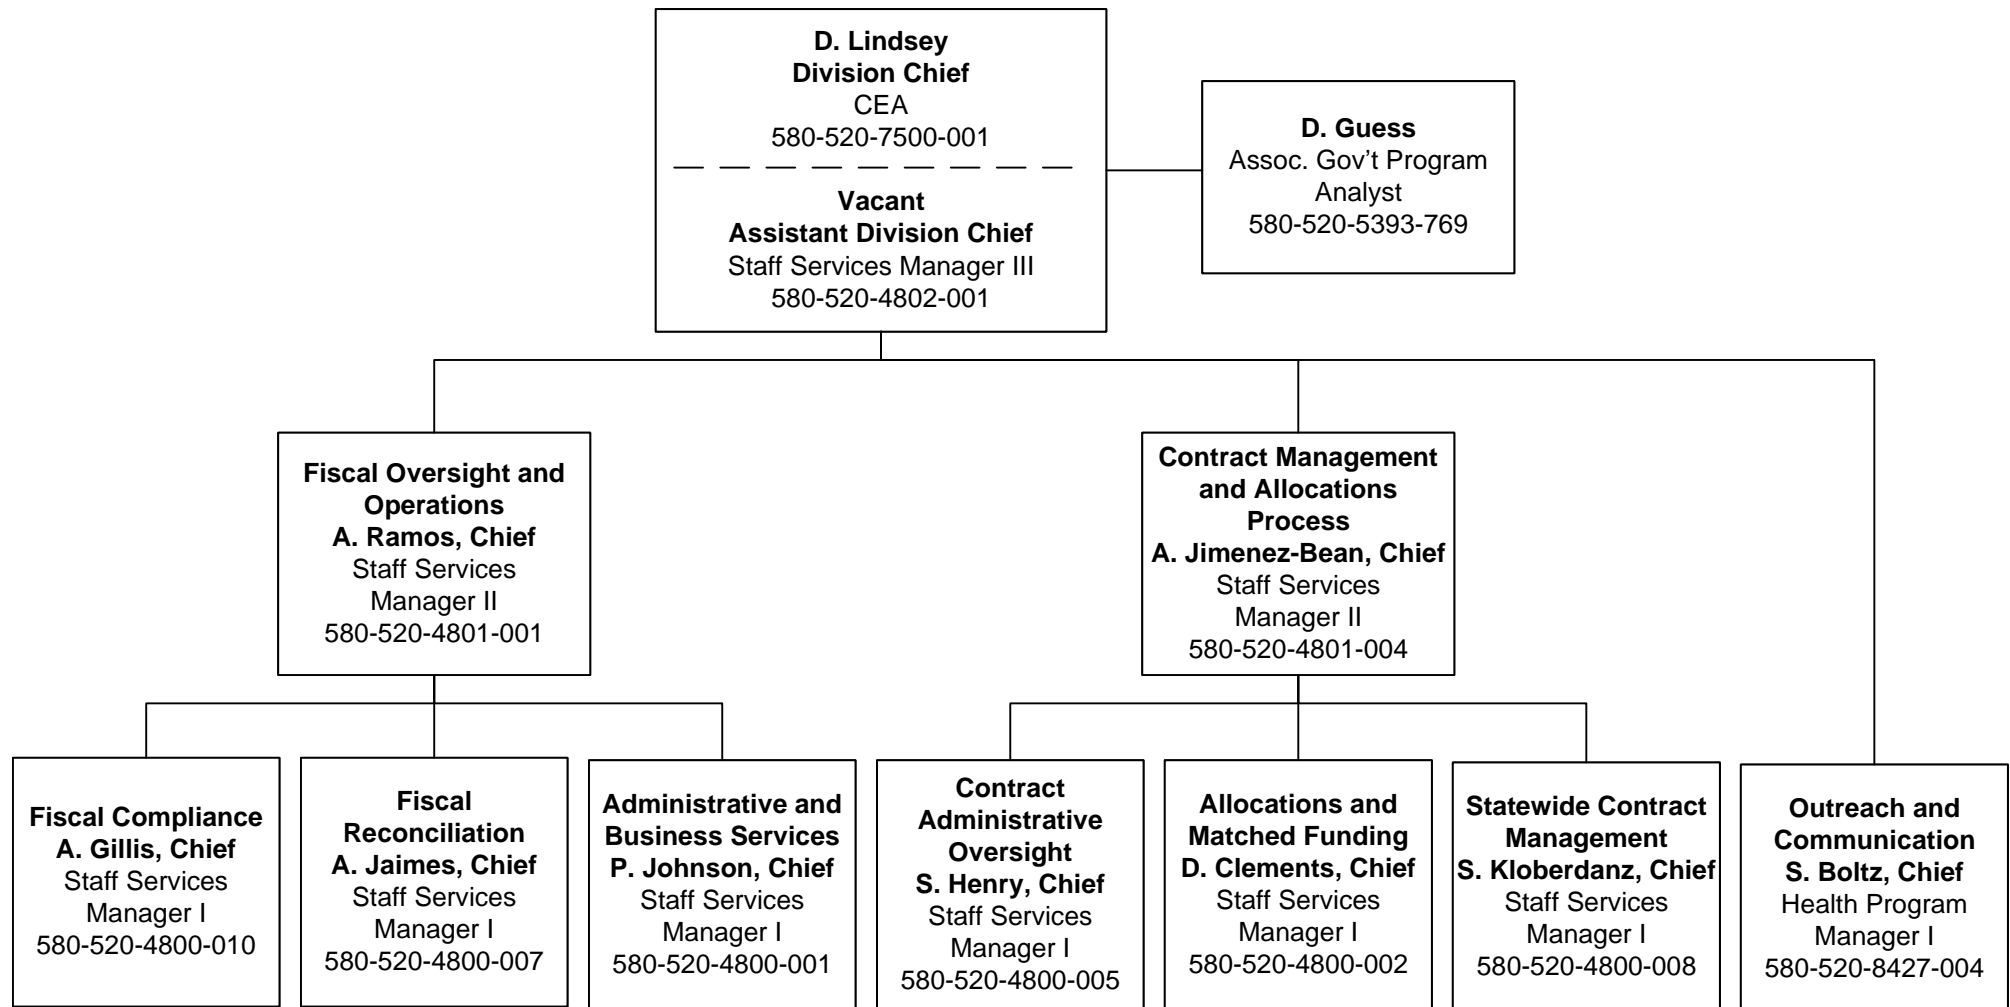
**D. Lindsey**
**Division Chief**
CEA
580-520-7500-001

**Vacant**
**Assistant Division Chief**
Staff Services Manager III
580-520-4802-001

**D. Guess**
Assoc. Gov't Program Analyst
580-520-5393-769

**Fiscal Oversight and Operations**
**A. Ramos, Chief**
Staff Services Manager II
580-520-4801-001

**Contract Management and Allocations Process**
**A. Jimenez-Bean, Chief**
Staff Services Manager II
580-520-4801-004

**Fiscal Compliance**
**A. Gillis, Chief**
Staff Services Manager I
580-520-4800-010

**Fiscal Reconciliation**
**A. Jaimes, Chief**
Staff Services Manager I
580-520-4800-007

**Administrative and Business Services**
**P. Johnson, Chief**
Staff Services Manager I
580-520-4800-001

**Contract Administrative Oversight**
**S. Henry, Chief**
Staff Services Manager I
580-520-4800-005

**Allocations and Matched Funding**
**D. Clements, Chief**
Staff Services Manager I
580-520-4800-002

**Statewide Contract Management**
**S. Kloberdanz, Chief**
Staff Services Manager I
580-520-4800-008

**Outreach and Communication**
**S. Boltz, Chief**
Health Program Manager I
580-520-8427-004